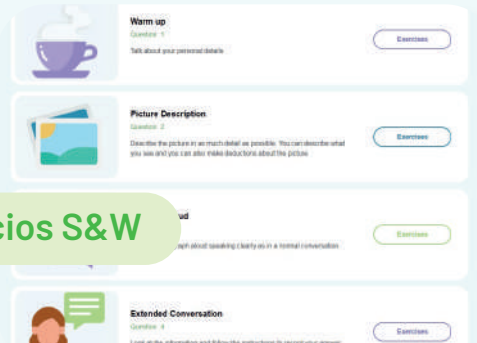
Warm up
Question: 1
Talk about your personal details

Exercises

Picture Description
Question: 2
Describe the picture in as much detail as possible. You can describe what you see and you can also make deductions about the picture.

Exercises

cios S&W

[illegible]ud

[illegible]aph about speaking clearly as in a normal conversation.

Exercises

Extended Conversation
Question: 4
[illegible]

Exercises